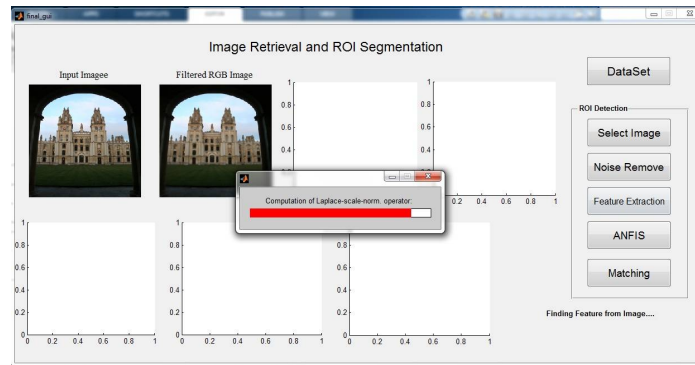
final_gui

Image Retrieval and ROI Segmentation

Input Imagee

Filtered RGB Image

1
0.8
0.6
0.4

1
0.8
0.6
0.4

0.2 0.4 0.6 0.8 1

Computation of Laplace-scale-norm. operator:

DataSet

ROI Detection

Select Image

Noise Remove

Feature Extraction

ANFIS

Matching

Finding Feature from Image....

1
0.8
0.6
0.4
0.2
0
0 0.2 0.4 0.6 0.8 1

1
0.8
0.6
0.4
0.2
0
0 0.2 0.4 0.6 0.8 1

0.8
0.6
0.4
0.2
0
0 0.2 0.4 0.6 0.8 1